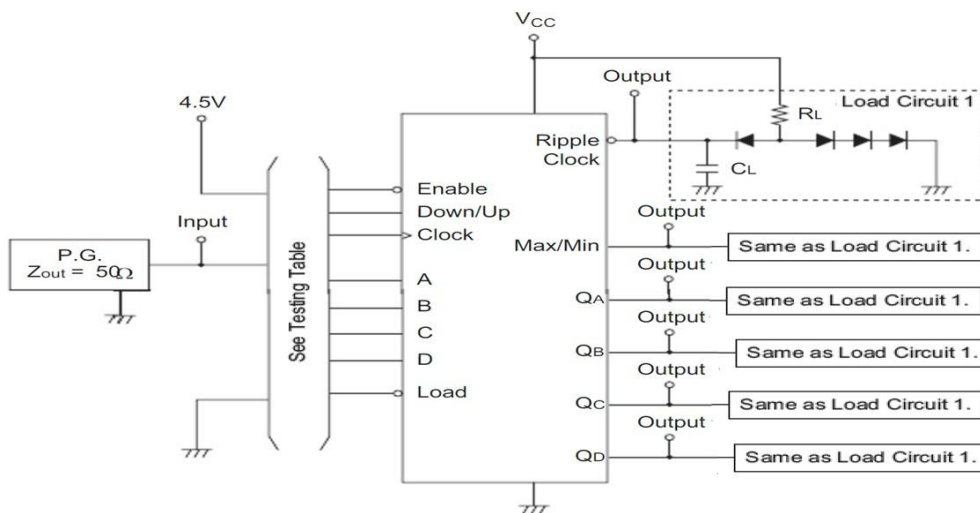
$V_{CC}$

Output

4.5V

$R_L$

Load Circuit 1

Ripple Clock

$C_L$

Enable

Down/Up

Clock

Input

Output

Max/Min

Same as Load Circuit 1.

P.G.
$Z_{out}$ = 50Ω

See Testing Table

A

Output

B

$Q_A$

Same as Load Circuit 1.

C

Output

D

$Q_B$

Same as Load Circuit 1.

Output

Load

$Q_C$

Same as Load Circuit 1.

Output

$Q_D$

Same as Load Circuit 1.